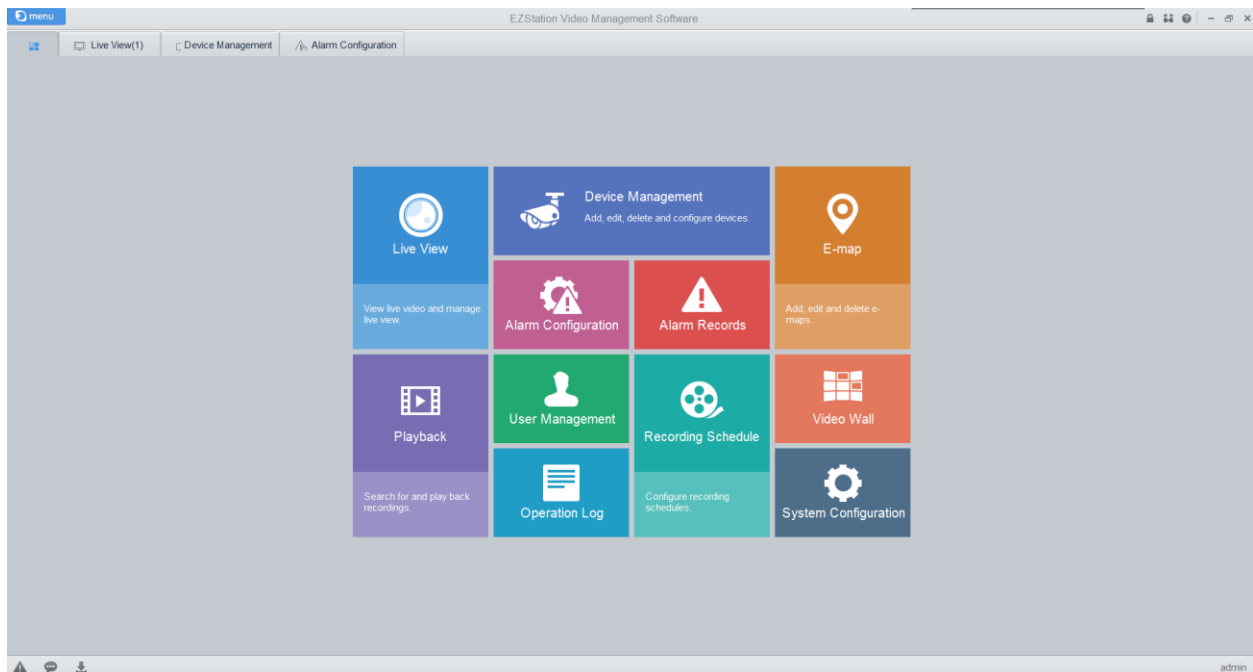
menu

EZStation Video Management Software

Live View(1)

Device Management

Alarm Configuration

Live View

View live video and manage live view.

Device Management

Add, edit, delete and configure devices.

E-map

Add, edit and delete e-maps.

Alarm Configuration

Alarm Records

Playback

Search for and play back recordings.

User Management

Recording Schedule

Configure recording schedules.

Video Wall

Operation Log

System Configuration

admin